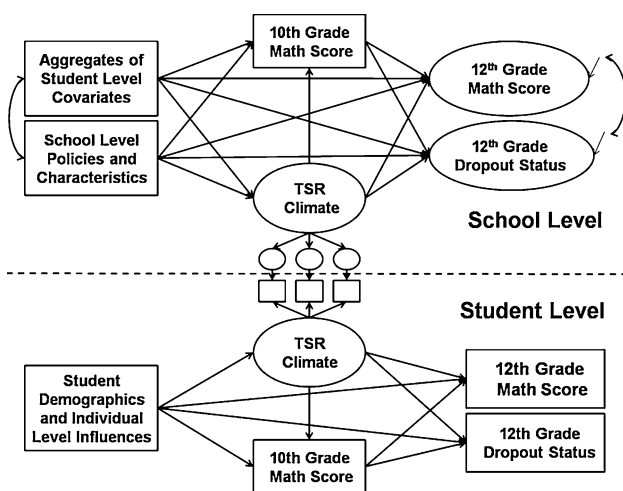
10th Grade Math Score

Aggregates of Student Level Covariates

School Level Policies and Characteristics

12$^{th}$ Grade Math Score

12$^{th}$ Grade Dropout Status

TSR Climate

School Level

Student Level

TSR Climate

Student Demographics and Individual Level Influences

12th Grade Math Score

12th Grade Dropout Status

10th Grade Math Score